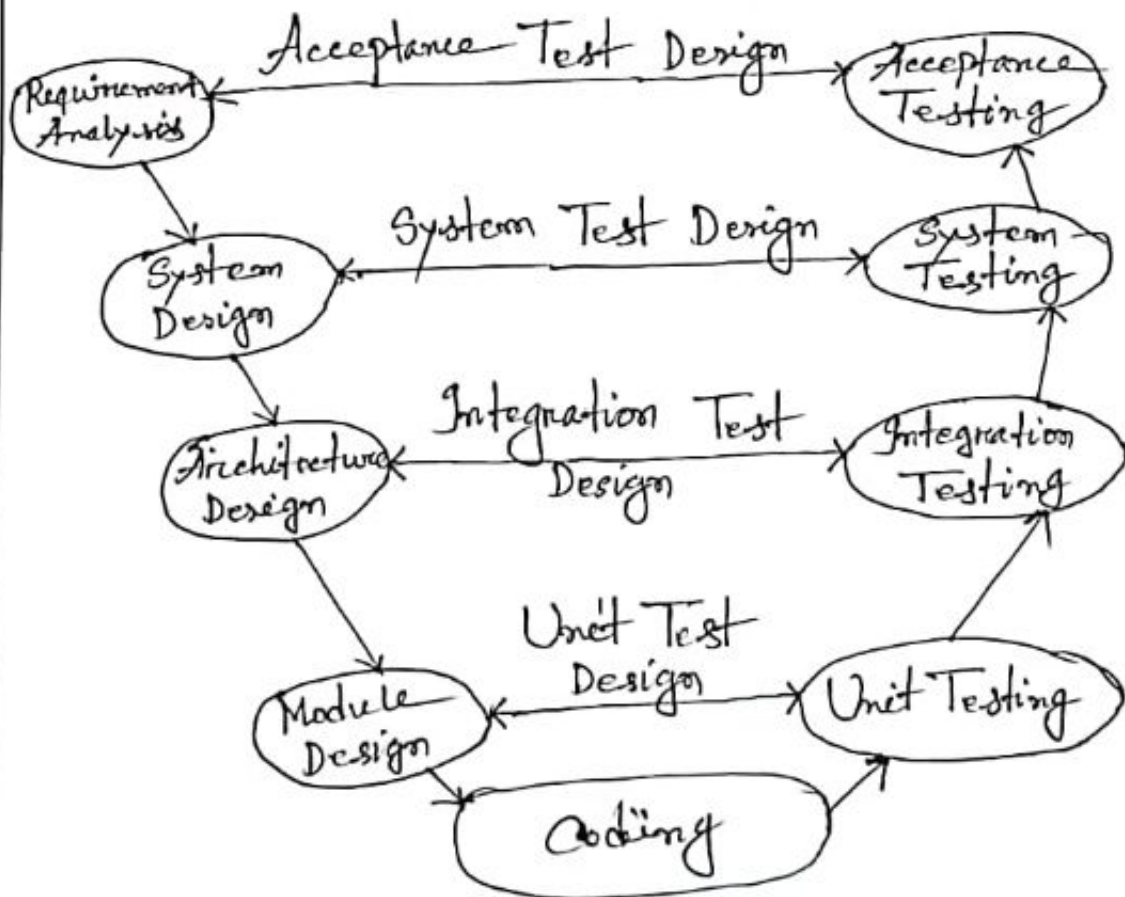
Acceptance Test Design

Requirement Analysis

Acceptance Testing

System Test Design

System Design

System Testing

Integration Test Design

Architecture Design

Integration Testing

Unit Test Design

Module Design

Unit Testing

Coding